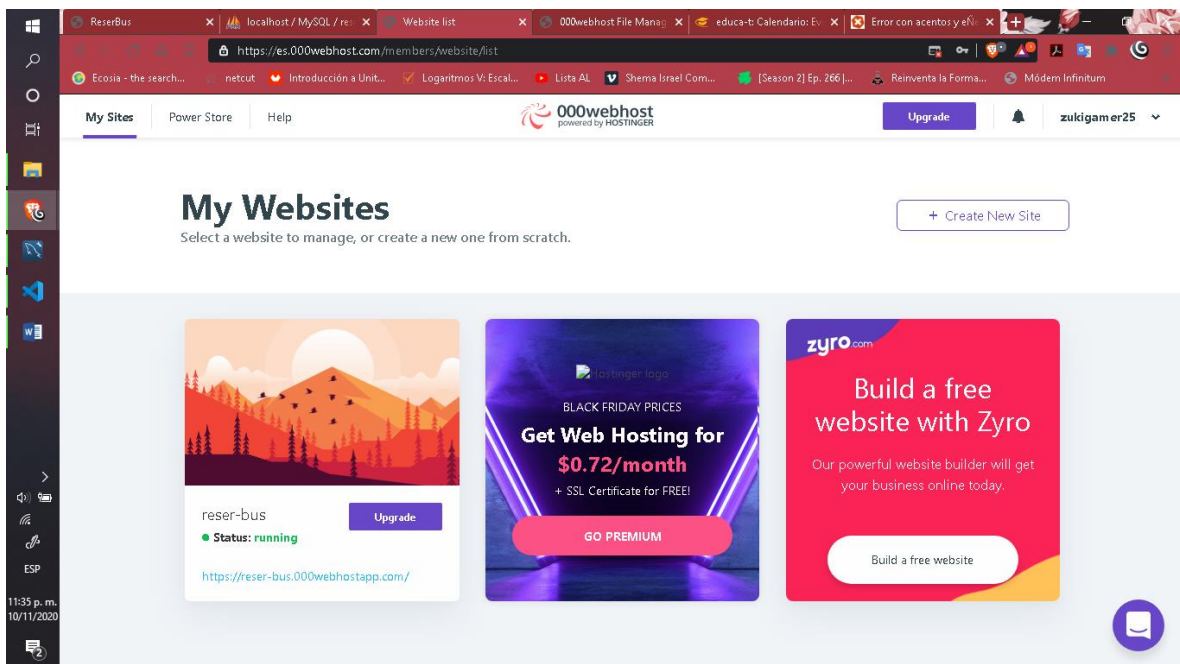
ReserBus | localhost / MySQL / re | Website list | 000webhost File Manag | educa-t: Calendario: Ev | Error con acentos y eÑ

https://es.000webhost.com/members/website/list

Ecosia - the search... | netcut | Introducción a Unit... | Logaritmos V: Escal... | Lista AL | Shema Israel Com... | [Season 2] Ep. 266 |... | Reinventa la Forma... | Módem Infinitum

My Sites | Power Store | Help

000webhost powered by HOSTINGER

Upgrade

zukigamer25

My Websites

Select a website to manage, or create a new one from scratch.

+ Create New Site

reser-bus

Upgrade

● Status: running

https://reser-bus.000webhostapp.com/

Hostinger logo

BLACK FRIDAY PRICES

Get Web Hosting for $0.72/month

+ SSL Certificate for FREE!

GO PREMIUM

zyro.com

Build a free website with Zyro

Our powerful website builder will get your business online today.

Build a free website

ESP

11:35 p. m.
10/11/2020